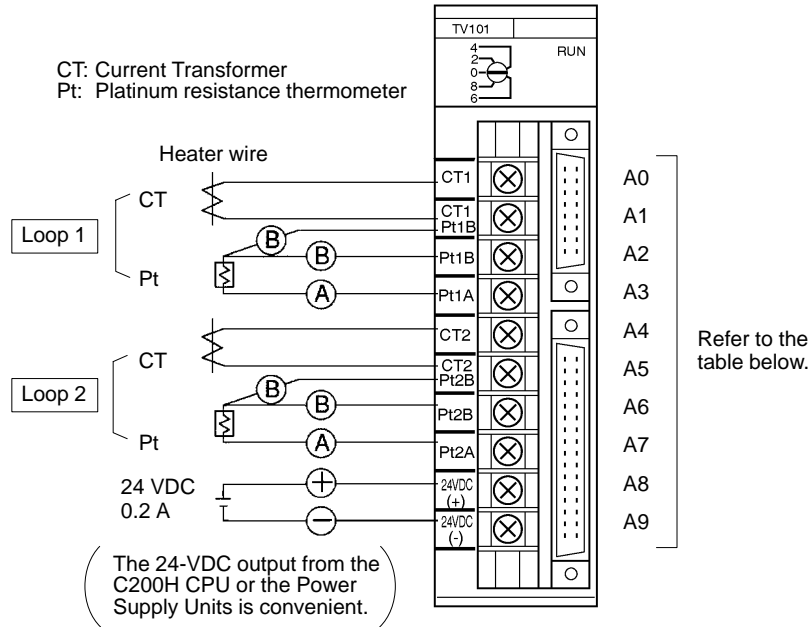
TV101

RUN

4
2
0
8
6

CT: Current Transformer
Pt: Platinum resistance thermometer

Heater wire

CT

Loop 1

Pt

CT

Loop 2

Pt

24 VDC
0.2 A

(The 24-VDC output from the C200H CPU or the Power Supply Units is convenient.)

B
B
A
B
B
A
+
−

CT1
CT1
Pt1B
Pt1B
Pt1A
CT2
CT2
Pt2B
Pt2B
Pt2A
24VDC (+)
24VDC (-)

A0
A1
A2
A3
A4
A5
A6
A7
A8
A9

Refer to the table below.